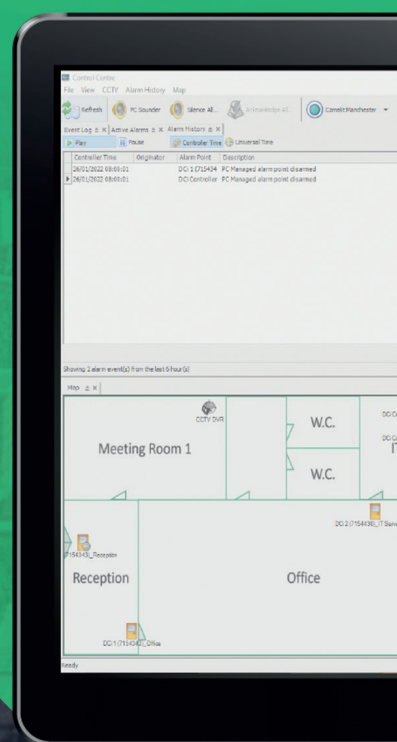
Control Centre
File View CCTV Alarm History Map
Refresh PC Sounder Silence All... Acknowledge all Comelit Manchester
Event Log ± × Active Alarms ± × Alarm History ± ×
Play Pause Controller Time Universal Time

| Controller Time | Originator | Alarm Point | Description |
|---|---|---|---|
| 26/01/2022 08:03:01 | | DCI 1 (715434 | PC Managed alarm point disarmed |
| 26/01/2022 08:03:01 | | DCI Controller | PC Managed alarm point disarmed |

Showing 2 alarm event(s) from the last 6 hour(s)
Map ± ×
CCTV DVR
Meeting Room 1
W.C.
W.C.
DCI C
DCI C
IT
DCI 2 (7154436)_IT Serv
(7154436)_Reception
Reception
Office
DCI 1 (7154436)_Office
Ready